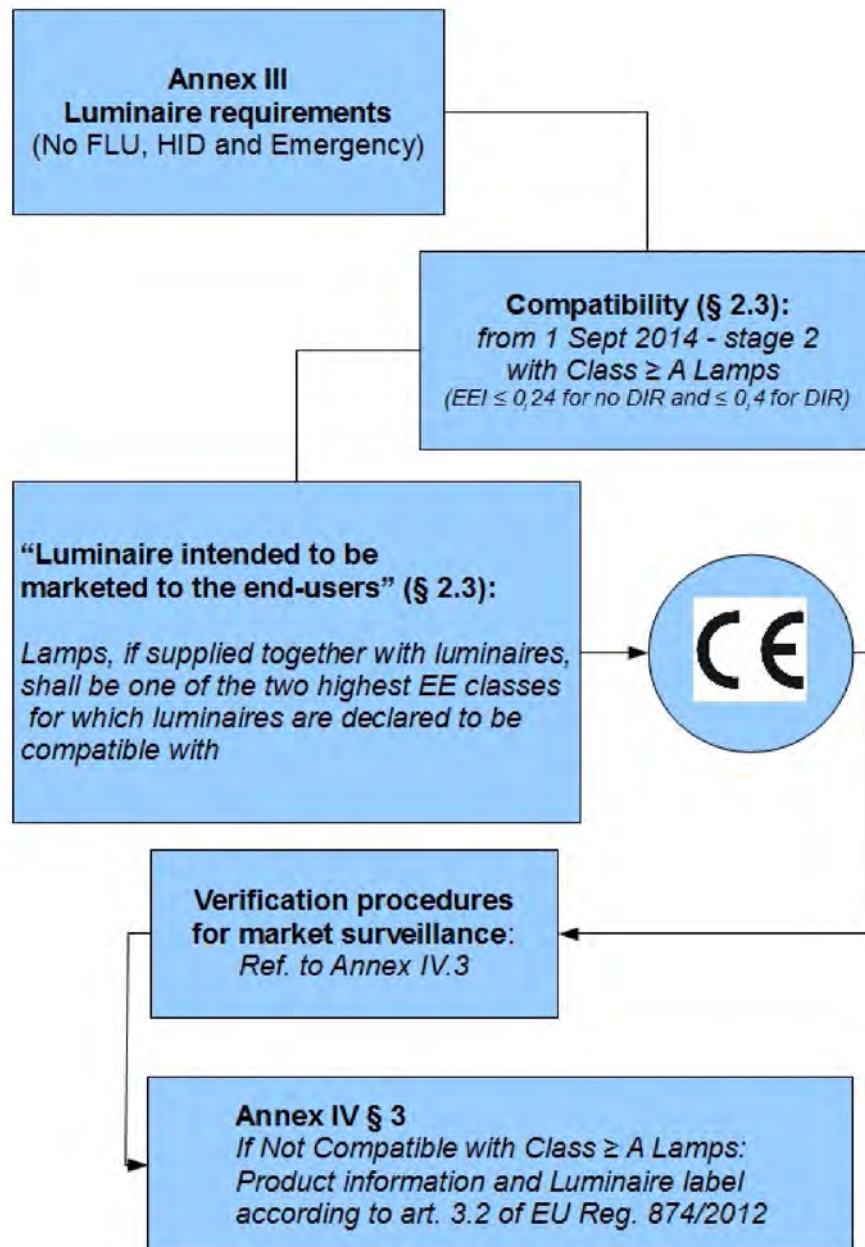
Annex III
Luminaire requirements
(No FLU, HID and Emergency)

Compatibility (§ 2.3):
from 1 Sept 2014 - stage 2
with Class ≥ A Lamps
(EEI ≤ 0,24 for no DIR and ≤ 0,4 for DIR)

"Luminaire intended to be marketed to the end-users" (§ 2.3):

Lamps, if supplied together with luminaires, shall be one of the two highest EE classes for which luminaires are declared to be compatible with

CE

Verification procedures for market surveillance:
Ref. to Annex IV.3

Annex IV § 3
If Not Compatible with Class ≥ A Lamps:
Product information and Luminaire label according to art. 3.2 of EU Reg. 874/2012